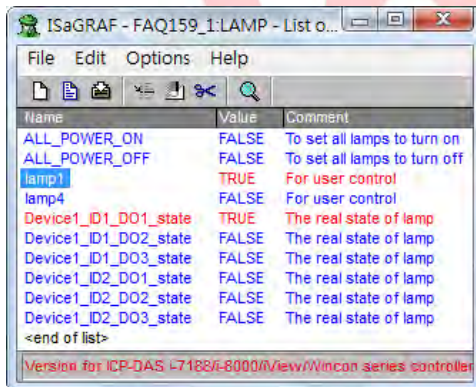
ISaGRAF - FAQ159_1:LAMP - List o...

File Edit Options Help

| Name | Value | Comment |
|---|---|---|
| ALL_POWER_ON | FALSE | To set all lamps to turn on |
| ALL_POWER_OFF | FALSE | To set all lamps to turn off |
| lamp1 | TRUE | For user control |
| lamp4 | FALSE | For user control |
| Device1_ID1_DO1_state | TRUE | The real state of lamp |
| Device1_ID1_DO2_state | FALSE | The real state of lamp |
| Device1_ID1_DO3_state | FALSE | The real state of lamp |
| Device1_ID2_DO1_state | FALSE | The real state of lamp |
| Device1_ID2_DO2_state | FALSE | The real state of lamp |
| Device1_ID2_DO3_state | FALSE | The real state of lamp |
| <end of list> | | |

Version for ICP-DAS I-7188/I-8000/iView/Wincon series controller